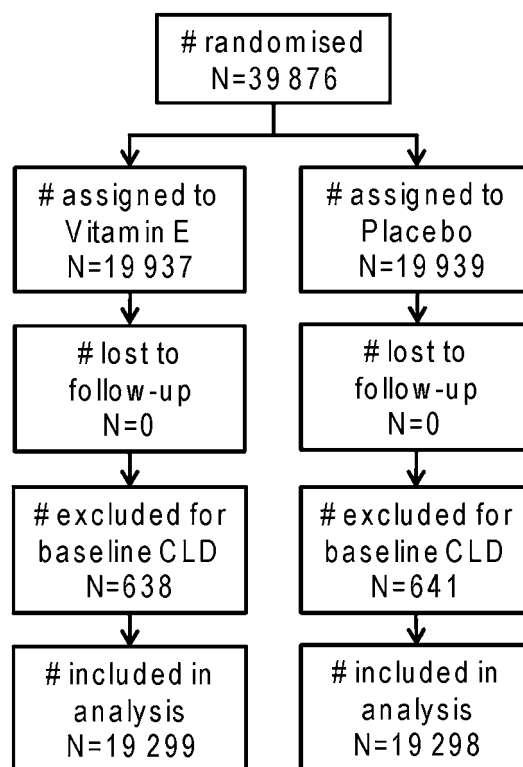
# randomised
N=39 876

# assigned to
Vitamin E
N=19 937

# lost to
follow-up
N=0

# excluded for
baseline CLD
N=638

# included in
analysis
N=19 299

# assigned to
Placebo
N=19 939

# lost to
follow-up
N=0

# excluded for
baseline CLD
N=641

# included in
analysis
N=19 298